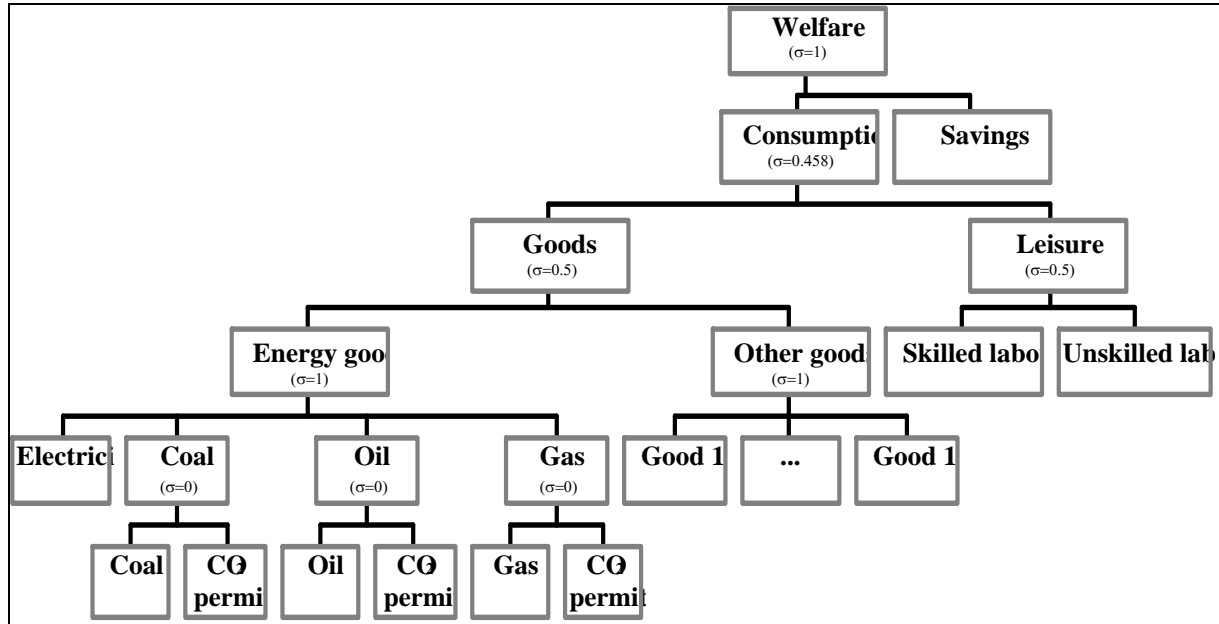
Welfare
(σ=1)

Consumptio
(σ=0.458)

Savings

Goods
(σ=0.5)

Leisure
(σ=0.5)

Energy goo
(σ=1)

Other goods
(σ=1)

Skilled labo

Unskilled lab

Electrici

Coal
(σ=0)

Oil
(σ=0)

Gas
(σ=0)

Good 1

...

Good 1

Coal

CO
permi

Oil

CO
permi

Gas

CO
permit